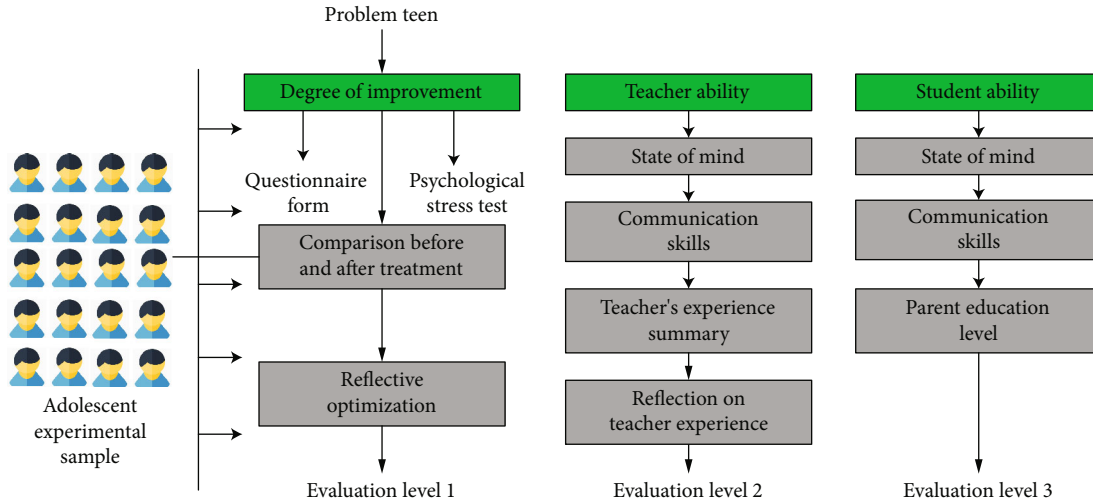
Problem teen

Degree of improvement

Questionnaire form

Psychological stress test

Comparison before and after treatment

Reflective optimization

Evaluation level 1

Adolescent experimental sample

Teacher ability

State of mind

Communication skills

Teacher's experience summary

Reflection on teacher experience

Evaluation level 2

Student ability

State of mind

Communication skills

Parent education level

Evaluation level 3